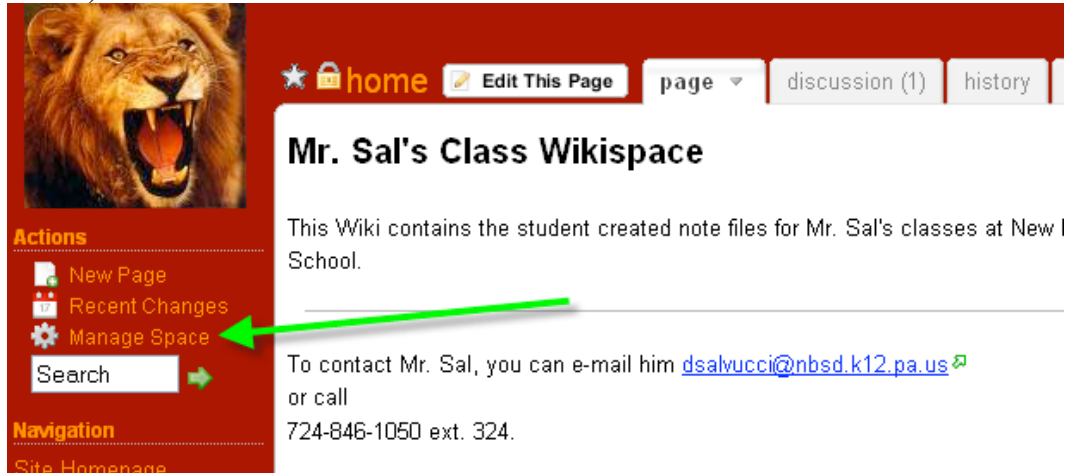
home Edit This Page page discussion (1) history

Mr. Sal's Class Wikispace

This Wiki contains the student created note files for Mr. Sal's classes at New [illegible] School.

To contact Mr. Sal, you can e-mail him dsalvucci@nbsd.k12.pa.us
or call
724-846-1050 ext. 324.

Actions
New Page
Recent Changes
Manage Space
Search

Navigation
Site Homepage